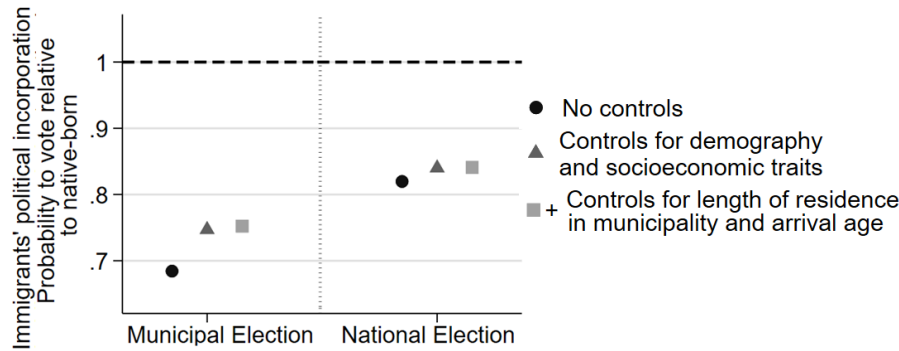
Immigrants' political incorporation
Probability to vote relative to native-born

1
.9
.8
.7

Municipal Election
National Election

No controls
Controls for demography and socioeconomic traits
+ Controls for length of residence in municipality and arrival age